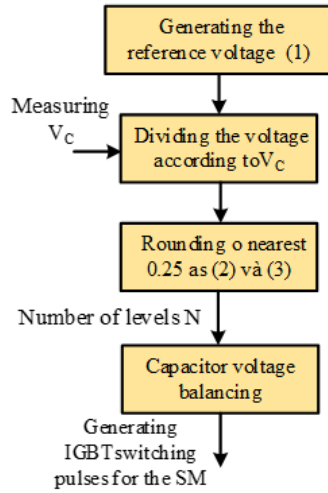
Generating the reference voltage (1)

Measuring $V_C$

Dividing the voltage according to$V_C$

Rounding o nearest 0.25 as (2) và (3)

Number of levels N

Capacitor voltage balancing

Generating IGBTswitching pulses for the SM